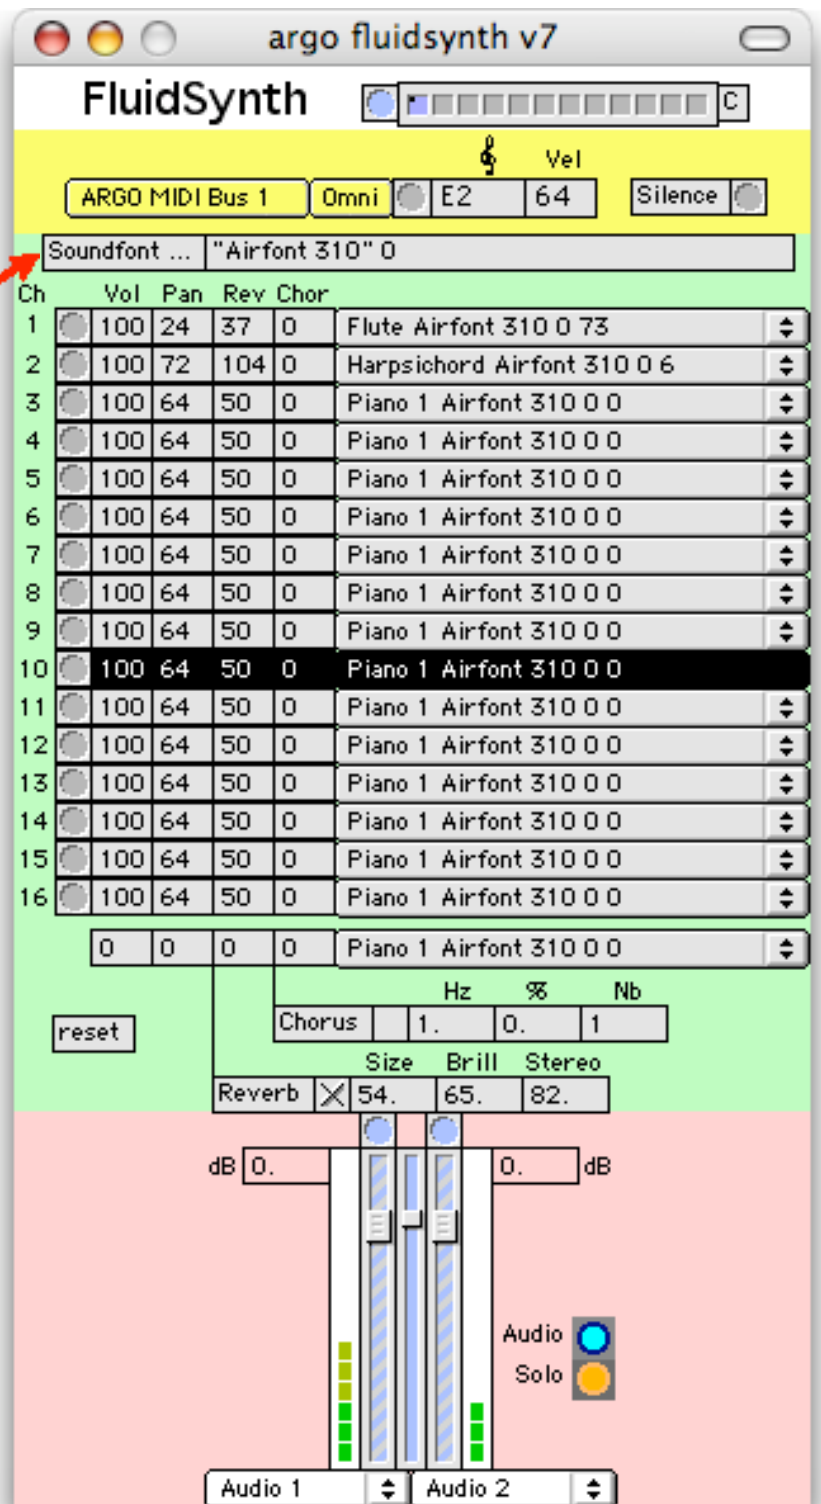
argo fluidsynth v7

FluidSynth

C

Vel

ARGO MIDI Bus 1 Omni E2 64 Silence

Soundfont ... "Airfont 310" 0

| Ch | Vol | Pan | Rev | Chor | |
|---|---|---|---|---|---|
| 1 | 100 | 24 | 37 | 0 | Flute Airfont 310 0 73 |
| 2 | 100 | 72 | 104 | 0 | Harpsichord Airfont 310 0 6 |
| 3 | 100 | 64 | 50 | 0 | Piano 1 Airfont 310 0 0 |
| 4 | 100 | 64 | 50 | 0 | Piano 1 Airfont 310 0 0 |
| 5 | 100 | 64 | 50 | 0 | Piano 1 Airfont 310 0 0 |
| 6 | 100 | 64 | 50 | 0 | Piano 1 Airfont 310 0 0 |
| 7 | 100 | 64 | 50 | 0 | Piano 1 Airfont 310 0 0 |
| 8 | 100 | 64 | 50 | 0 | Piano 1 Airfont 310 0 0 |
| 9 | 100 | 64 | 50 | 0 | Piano 1 Airfont 310 0 0 |
| 10 | 100 | 64 | 50 | 0 | Piano 1 Airfont 310 0 0 |
| 11 | 100 | 64 | 50 | 0 | Piano 1 Airfont 310 0 0 |
| 12 | 100 | 64 | 50 | 0 | Piano 1 Airfont 310 0 0 |
| 13 | 100 | 64 | 50 | 0 | Piano 1 Airfont 310 0 0 |
| 14 | 100 | 64 | 50 | 0 | Piano 1 Airfont 310 0 0 |
| 15 | 100 | 64 | 50 | 0 | Piano 1 Airfont 310 0 0 |
| 16 | 100 | 64 | 50 | 0 | Piano 1 Airfont 310 0 0 |
| | 0 | 0 | 0 | 0 | Piano 1 Airfont 310 0 0 |

Hz % Nb
reset Chorus 1. 0. 1
Size Brill Stereo
Reverb 54. 65. 82.

dB 0. 0. dB

Audio
Solo

Audio 1 Audio 2